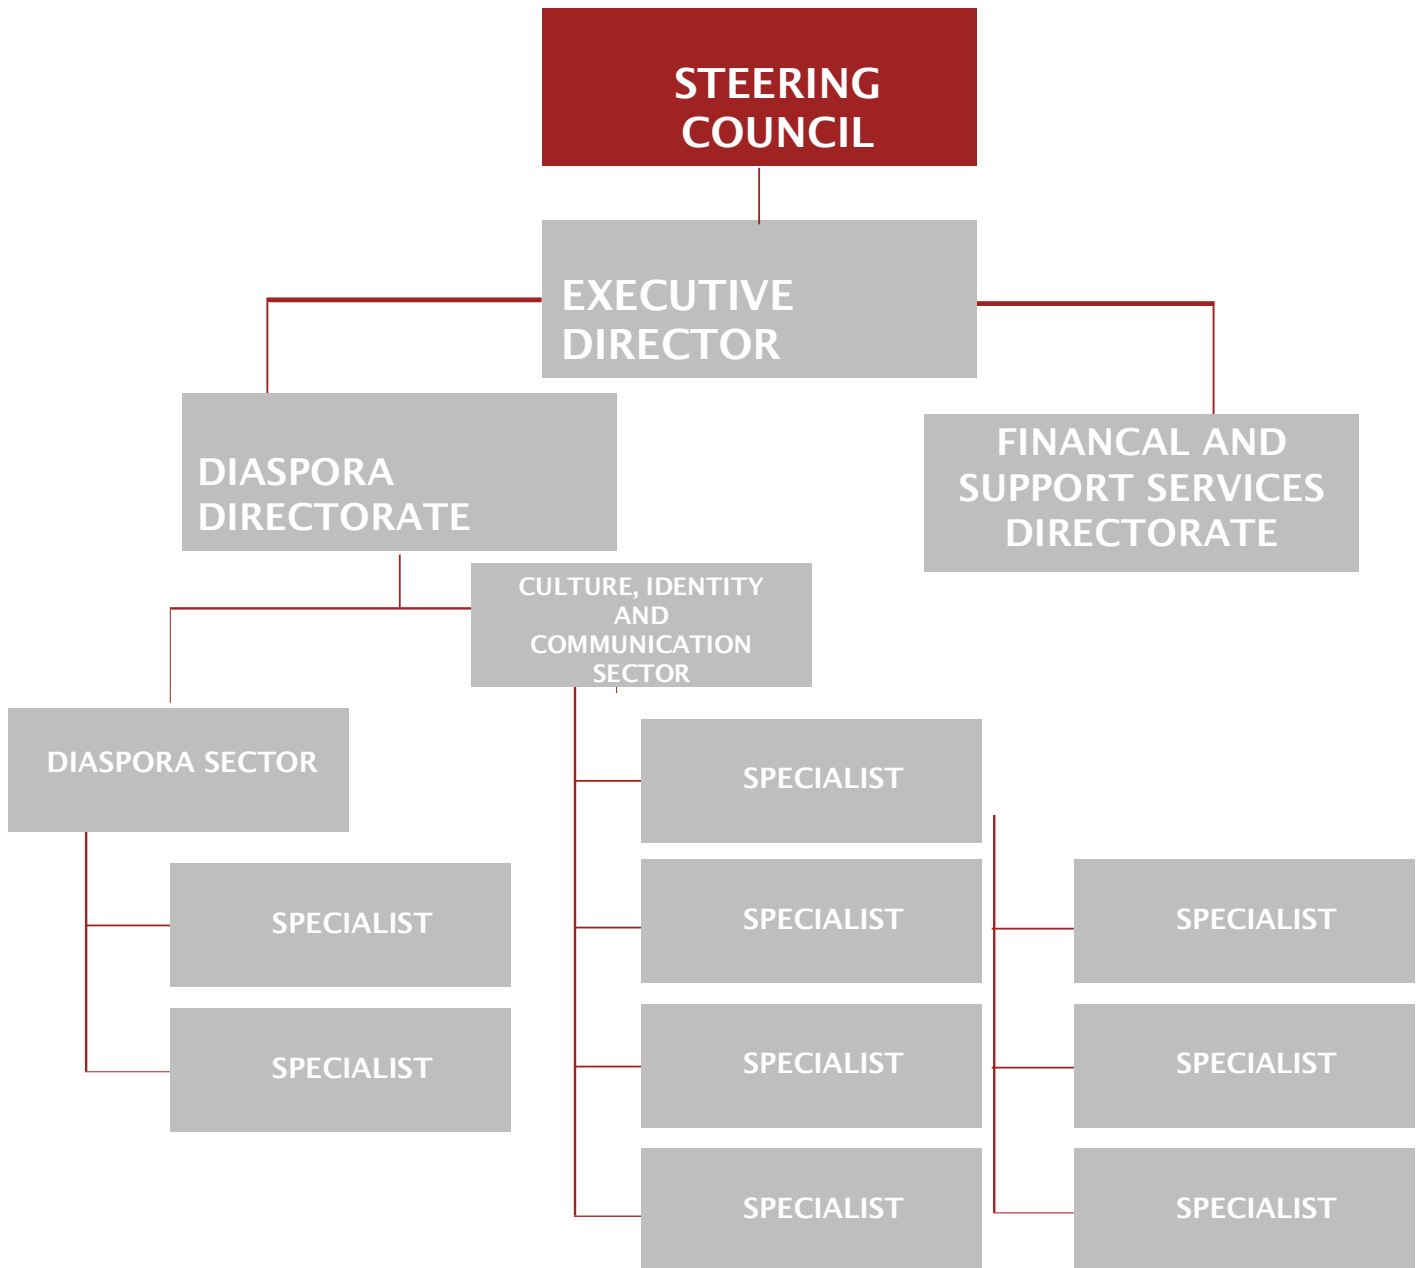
STEERING COUNCIL

EXECUTIVE DIRECTOR

DIASPORA DIRECTORATE

FINANCAL AND SUPPORT SERVICES DIRECTORATE

CULTURE, IDENTITY AND COMMUNICATION SECTOR

DIASPORA SECTOR

SPECIALIST

SPECIALIST

SPECIALIST

SPECIALIST

SPECIALIST

SPECIALIST

SPECIALIST

SPECIALIST

SPECIALIST